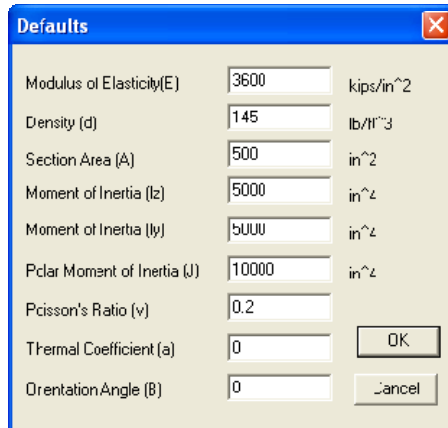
Defaults

| | | |
|---|---|---|
| Modulus of Elasticity(E) | 3600 | kips/in^2 |
| Density (d) | 145 | lb/ft^3 |
| Section Area (A) | 500 | in^2 |
| Moment of Inertia (Iz) | 5000 | in^4 |
| Moment of Inertia (Iy) | 5000 | in^4 |
| Polar Moment of Inertia (J) | 10000 | in^4 |
| Poisson's Ratio (v) | 0.2 | |
| Thermal Coefficient (a) | 0 | |
| Orientation Angle (B) | 0 | |

OK

Cancel